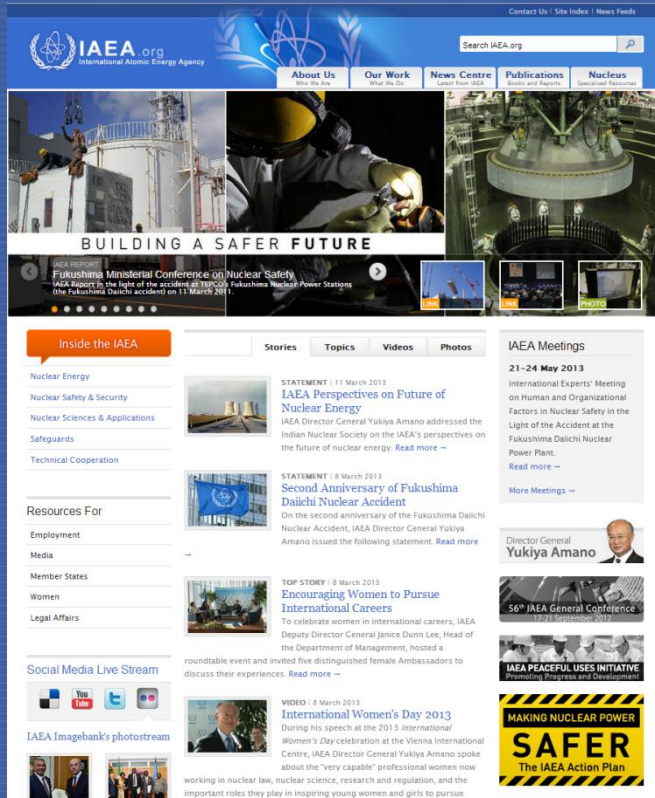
Contact Us | Site Index | News Feeds

IAEA.org
International Atomic Energy Agency

Search IAEA.org

About Us
Who We Are

Our Work
What We Do

News Centre
Latest from IAEA

Publications
Books and Reports

Nucleus
Specialised Resources

BUILDING A SAFER FUTURE

IAEA REPORT
Fukushima Ministerial Conference on Nuclear Safety
IAEA Report in the light of the accident at TEPCO's Fukushima Nuclear Power Stations (the Fukushima Daiichi accident) on 11 March 2011.

LINK
LINK
PHOTO

Inside the IAEA

Nuclear Energy
Nuclear Safety & Security
Nuclear Sciences & Applications
Safeguards
Technical Cooperation

Resources For

Employment
Media
Member States
Women
Legal Affairs

Social Media Live Stream

IAEA Imagebank's photostream

Stories | Topics | Videos | Photos

STATEMENT | 11 March 2013
IAEA Perspectives on Future of Nuclear Energy
IAEA Director General Yukiya Amano addressed the Indian Nuclear Society on the IAEA's perspectives on the future of nuclear energy. Read more →

STATEMENT | 8 March 2013
Second Anniversary of Fukushima Daiichi Nuclear Accident
On the second anniversary of the Fukushima Daiichi Nuclear Accident, IAEA Director General Yukiya Amano issued the following statement. Read more →

TOP STORY | 8 March 2013
Encouraging Women to Pursue International Careers
To celebrate women in international careers, IAEA Deputy Director General Janice Dunn Lee, Head of the Department of Management, hosted a roundtable event and invited five distinguished female Ambassadors to discuss their experiences. Read more →

VIDEO | 8 March 2013
International Women's Day 2013
During his speech at the 2013 International Women's Day celebration at the Vienna International Centre, IAEA Director General Yukiya Amano spoke about the "very capable" professional women now working in nuclear law, nuclear science, research and regulation, and the important roles they play in inspiring young women and girls to pursue

IAEA Meetings

21–24 May 2013
International Experts' Meeting on Human and Organizational Factors in Nuclear Safety in the Light of the Accident at the Fukushima Daiichi Nuclear Power Plant.
Read more →

More Meetings →

Director General
Yukiya Amano

56th IAEA General Conference
17-21 September 2012

IAEA PEACEFUL USES INITIATIVE
Promoting Progress and Development

MAKING NUCLEAR POWER
SAFER
The IAEA Action Plan